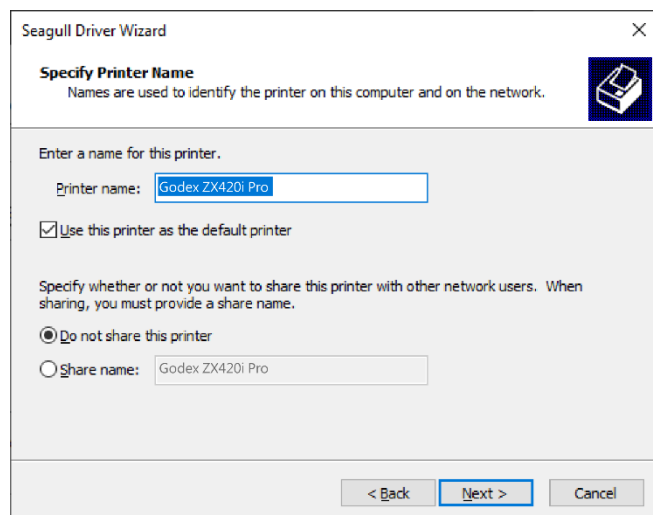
Seagull Driver Wizard

Specify Printer Name
Names are used to identify the printer on this computer and on the network.

Enter a name for this printer.

Printer name: Godex ZX420i Pro

Use this printer as the default printer

Specify whether or not you want to share this printer with other network users. When sharing, you must provide a share name.

Do not share this printer

Share name: Godex ZX420i Pro

< Back
Next >
Cancel